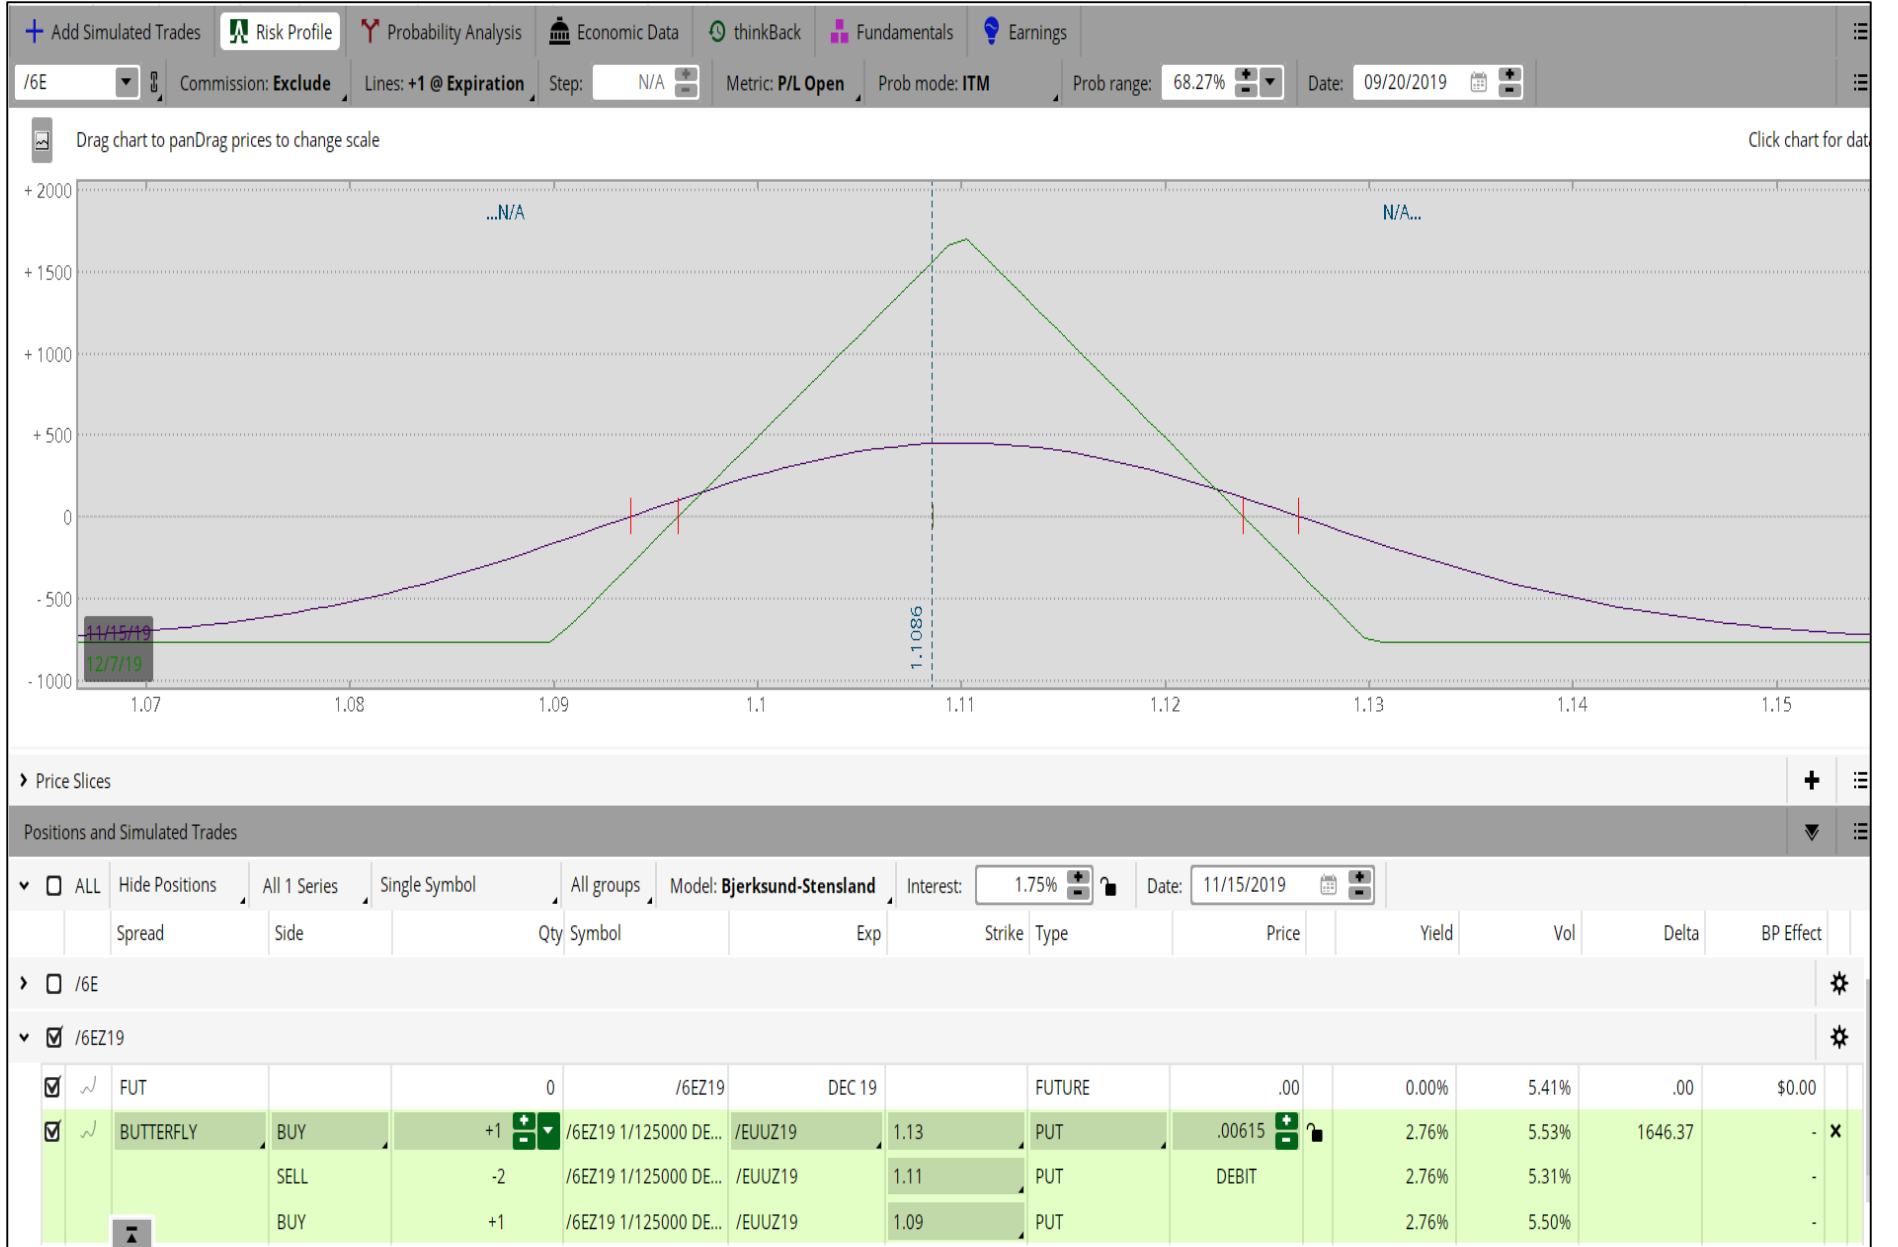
Add Simulated Trades | Risk Profile | Probability Analysis | Economic Data | thinkBack | Fundamentals | Earnings

/6E | Commission: Exclude | Lines: +1 @ Expiration | Step: N/A | Metric: P/L Open | Prob mode: ITM | Prob range: 68.27% | Date: 09/20/2019

Drag chart to panDrag prices to change scale

Click chart for dat

+ 2000
+ 1500
+ 1000
+ 500
0
- 500
- 1000

...N/A

N/A...

1.1086

11/15/19
12/7/19

1.07 1.08 1.09 1.1 1.11 1.12 1.13 1.14 1.15

Price Slices

Positions and Simulated Trades

ALL | Hide Positions | All 1 Series | Single Symbol | All groups | Model: Bjerksund-Stensland | Interest: 1.75% | Date: 11/15/2019

| Spread | Side | Qty | Symbol | Exp | Strike | Type | Price | Yield | Vol | Delta | BP Effect |
|---|---|---|---|---|---|---|---|---|---|---|---|
| /6E | | | | | | | | | | | |
| /6EZ19 | | | | | | | | | | | |
| FUT | | 0 | /6EZ19 | DEC 19 | | FUTURE | .00 | 0.00% | 5.41% | .00 | $0.00 |
| BUTTERFLY | BUY | +1 | /6EZ19 1/125000 DE... | /EUUZ19 | 1.13 | PUT | .00615 | 2.76% | 5.53% | 1646.37 | - |
| | SELL | -2 | /6EZ19 1/125000 DE... | /EUUZ19 | 1.11 | PUT | DEBIT | 2.76% | 5.31% | | - |
| | BUY | +1 | /6EZ19 1/125000 DE... | /EUUZ19 | 1.09 | PUT | | 2.76% | 5.50% | | - |